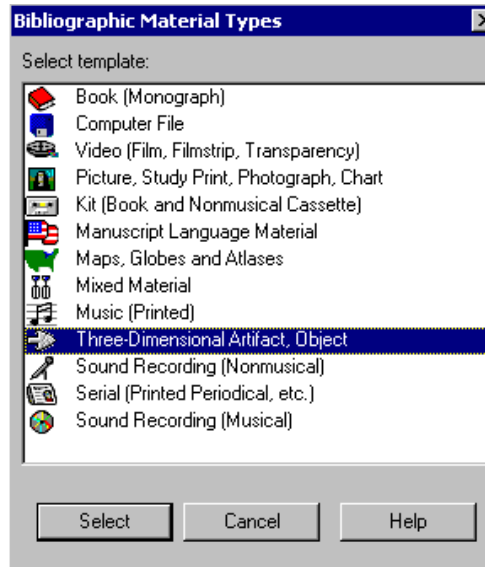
Bibliographic Material Types

Select template:

Book (Monograph)
Computer File
Video (Film, Filmstrip, Transparency)
Picture, Study Print, Photograph, Chart
Kit (Book and Nonmusical Cassette)
Manuscript Language Material
Maps, Globes and Atlases
Mixed Material
Music (Printed)
Three-Dimensional Artifact, Object
Sound Recording (Nonmusical)
Serial (Printed Periodical, etc.)
Sound Recording (Musical)

Select
Cancel
Help